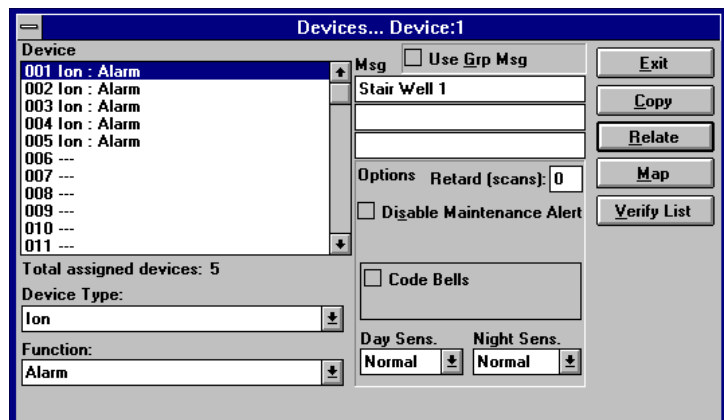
Devices... Device:1

Device
001 Ion : Alarm
002 Ion : Alarm
003 Ion : Alarm
004 Ion : Alarm
005 Ion : Alarm
006 ---
007 ---
008 ---
009 ---
010 ---
011 ---

Total assigned devices: 5

Device Type:
Ion

Function:
Alarm

Msg
Use Grp Msg
Stair Well 1

Options
Retard (scans): 0
Disable Maintenance Alert

Code Bells

Day Sens.
Normal
Night Sens.
Normal

Exit
Copy
Relate
Map
Verify List